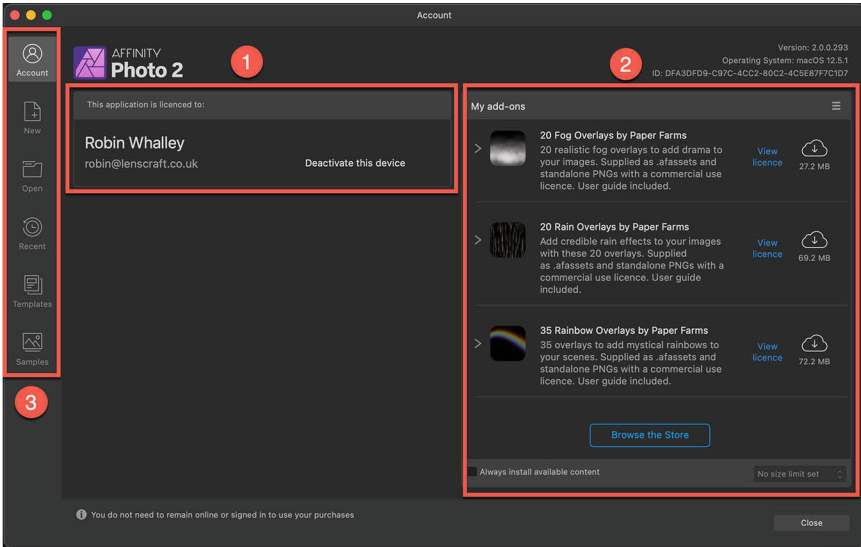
Account

Account

New

Open

Recent

Templates

Samples

3

AFFINITY
Photo 2

1

2

Version: 2.0.0.293
Operating System: macOS 12.5.1
ID: DFA3DFD9-C97C-4CC2-80C2-4C5E87F7C1D7

This application is licenced to:

Robin Whalley
robin@lenscraft.co.uk

Deactivate this device

My add-ons

20 Fog Overlays by Paper Farms
20 realistic fog overlays to add drama to your images. Supplied as .afassets and standalone PNGs with a commercial use licence. User guide included.
View licence
27.2 MB

20 Rain Overlays by Paper Farms
Add credible rain effects to your images with these 20 overlays. Supplied as .afassets and standalone PNGs with a commercial use licence. User guide included.
View licence
69.2 MB

35 Rainbow Overlays by Paper Farms
35 overlays to add mystical rainbows to your scenes. Supplied as .afassets and standalone PNGs with a commercial use licence. User guide included.
View licence
72.2 MB

Browse the Store

Always install available content

No size limit set

You do not need to remain online or signed in to use your purchases

Close